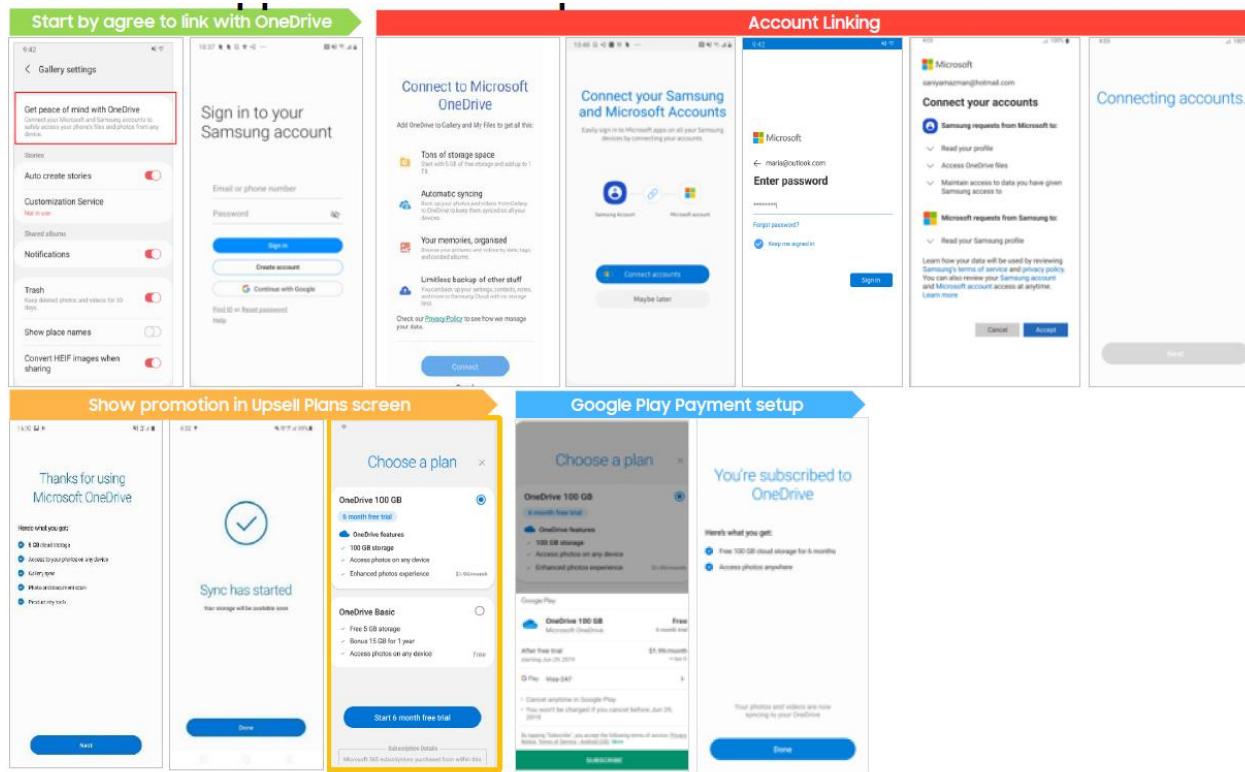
Start by agree to link with OneDrive

Account Linking

9:42

Gallery settings

Get peace of mind with OneDrive
Connect your Microsoft and Samsung accounts to safely access your phone's files and photos from any device.

Stories

Auto create stories

Customization Service
Not in use

Shared albums

Notifications

Trash
Keep deleted photos and videos for 30 days.

Show place names

Convert HEIF images when sharing

10:37

Sign in to your Samsung account

Email or phone number

Password

Sign in

Create account

Continue with Google

Find ID or Reset password

Help

Connect to Microsoft OneDrive

Add OneDrive to Gallery and My Files to get all this:

Tons of storage space
Start with 5 GB of free storage and add up to 1 TB.

Automatic syncing
Back up your photos and videos from Gallery to OneDrive to keep them synced on all your devices.

Your memories, organised
Browse your pictures and videos by date, tags, and curated albums.

Limitless backup of other stuff
You can back up your settings, contacts, notes, and more to Samsung Cloud with no storage limit.

Check our Privacy Policy to see how we manage your data.

Connect

10:48

Connect your Samsung and Microsoft Accounts

Easily sign in to Microsoft apps on all your Samsung devices by connecting your accounts.

Samsung Account

Microsoft account

Connect accounts

Maybe later

9:42

Microsoft

maria@outlook.com

Enter password

Forgot password?

Keep me signed in

Sign in

Microsoft

saniyamazman@hotmail.com

Connect your accounts

Samsung requests from Microsoft to:

Read your profile

Access OneDrive files

Maintain access to data you have given Samsung access to

Microsoft requests from Samsung to:

Read your Samsung profile

Learn how your data will be used by reviewing Samsung's terms of service and privacy policy. You can also review your Samsung account and Microsoft account access at anytime. Learn more

Cancel

Accept

Connecting accounts.

Next

Show promotion in Upsell Plans screen

Google Play Payment setup

Thanks for using Microsoft OneDrive

Here's what you get:

5 GB cloud storage

Access to your photos on any device

Gallery sync

Photo and document scan

Productivity tools

Next

Sync has started

Your storage will be available soon

Done

Choose a plan

OneDrive 100 GB

6 month free trial

OneDrive features

100 GB storage

Access photos on any device

Enhanced photos experience

$1.99/month

OneDrive Basic

Free 5 GB storage

Bonus 15 GB for 1 year

Access photos on any device

Free

Start 6 month free trial

Subscription Details

Microsoft 365 subscriptions purchased from within this

Choose a plan

OneDrive 100 GB

6 month free trial

OneDrive features

100 GB storage

Access photos on any device

Enhanced photos experience

Google Play

OneDrive 100 GB
Microsoft OneDrive

Free
6 month trial

After free trial
starting Jun 29, 2019

$1.99/month
+ tax

Visa-2467

Cancel anytime in Google Play

You won't be charged if you cancel before Jun 29, 2019

By tapping "Subscribe", you accept the following terms of service: Privacy Notice, Terms of Service – Android (US). More

SUBSCRIBE

You're subscribed to OneDrive

Here's what you get:

Free 100 GB cloud storage for 6 months

Access photos anywhere

Your photos and videos are now syncing to your OneDrive

Done